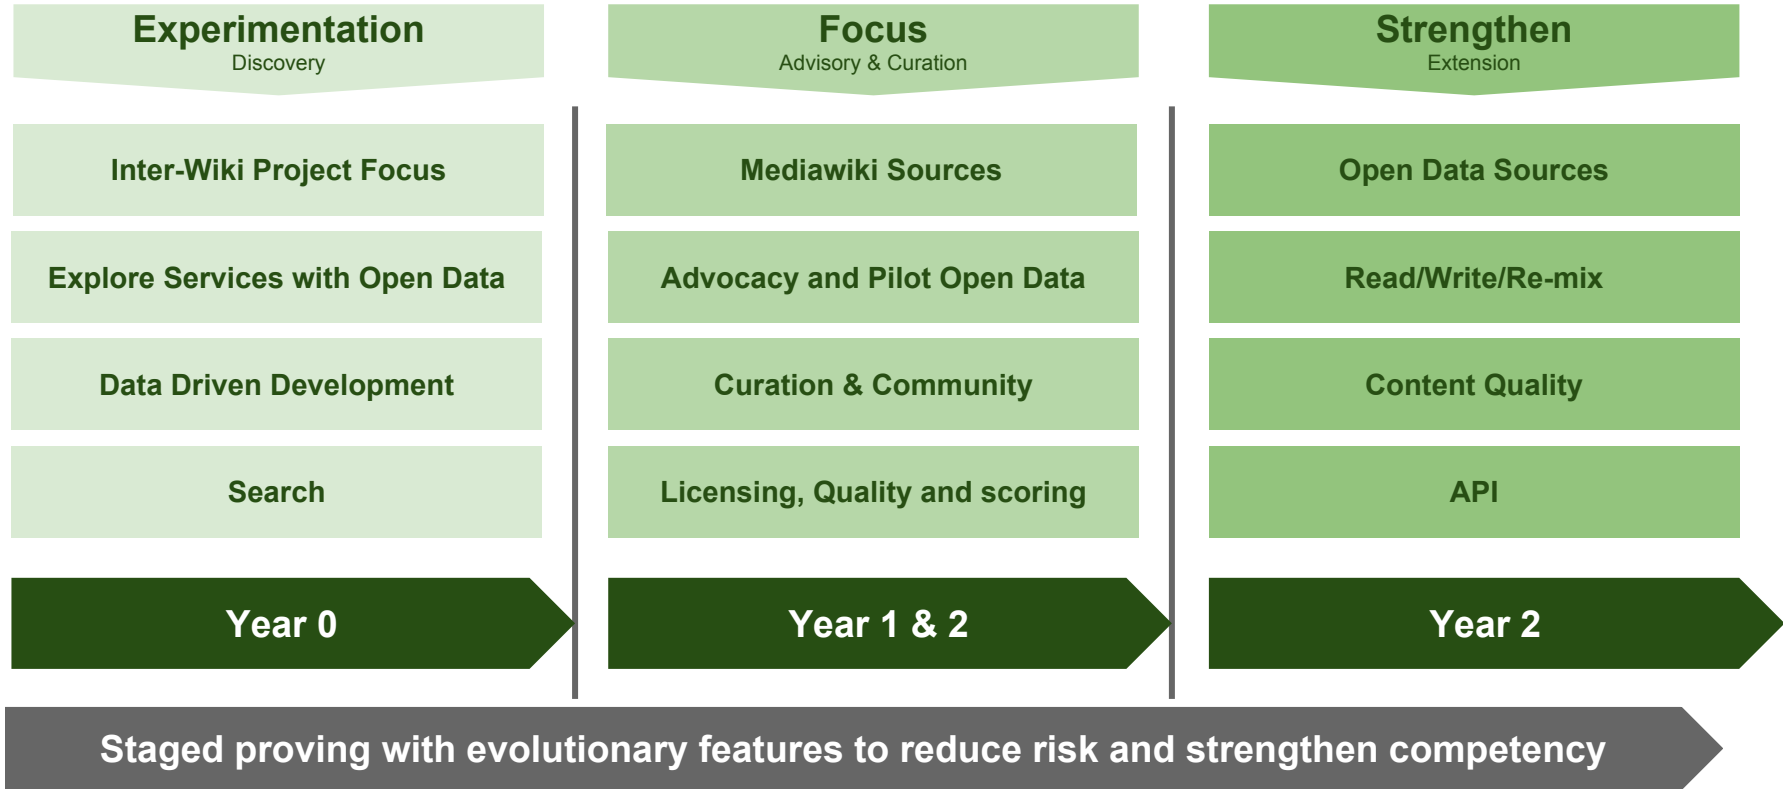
Experimentation
Discovery

Inter-Wiki Project Focus

Explore Services with Open Data

Data Driven Development

Search

Year 0

Focus
Advisory & Curation

Mediawiki Sources

Advocacy and Pilot Open Data

Curation & Community

Licensing, Quality and scoring

Year 1 & 2

Strengthen
Extension

Open Data Sources

Read/Write/Re-mix

Content Quality

API

Year 2

Staged proving with evolutionary features to reduce risk and strengthen competency